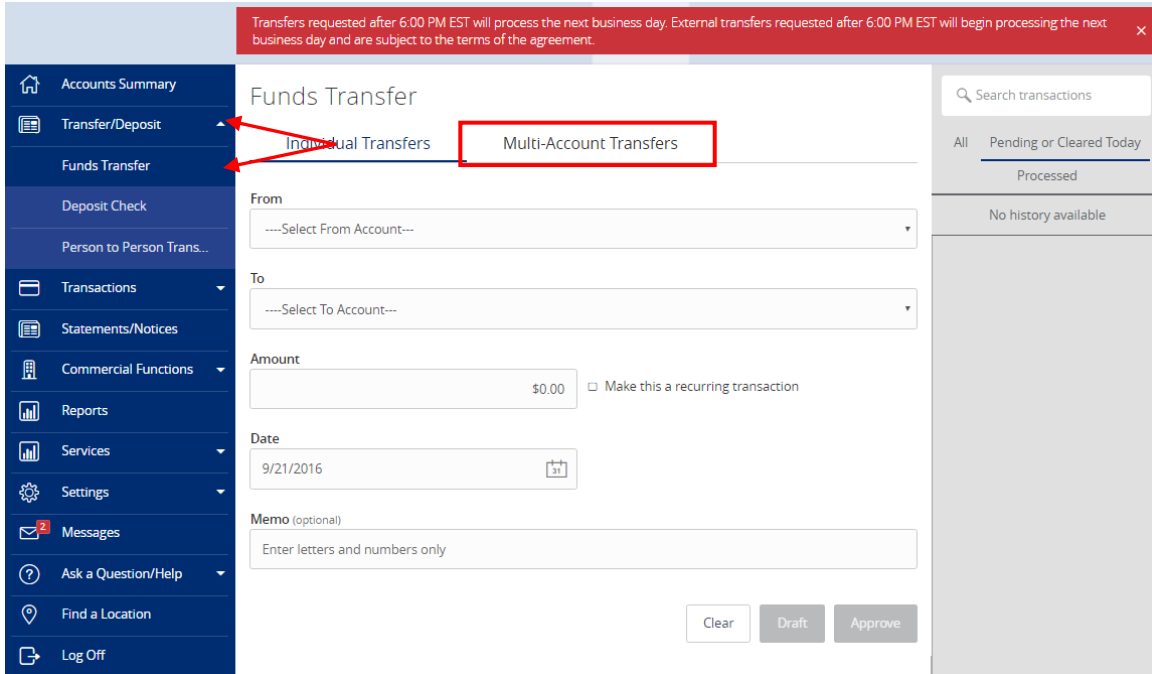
Transfers requested after 6:00 PM EST will process the next business day. External transfers requested after 6:00 PM EST will begin processing the next business day and are subject to the terms of the agreement.

×

Accounts Summary
Transfer/Deposit
Funds Transfer
Deposit Check
Person to Person Trans...
Transactions
Statements/Notices
Commercial Functions
Reports
Services
Settings
2
Messages
Ask a Question/Help
Find a Location
Log Off

Funds Transfer

Individual Transfers
Multi-Account Transfers

From
----Select From Account---

To
----Select To Account---

Amount
$0.00
Make this a recurring transaction

Date
9/21/2016
31

Memo (optional)
Enter letters and numbers only

Clear
Draft
Approve

Search transactions

All
Pending or Cleared Today
Processed

No history available